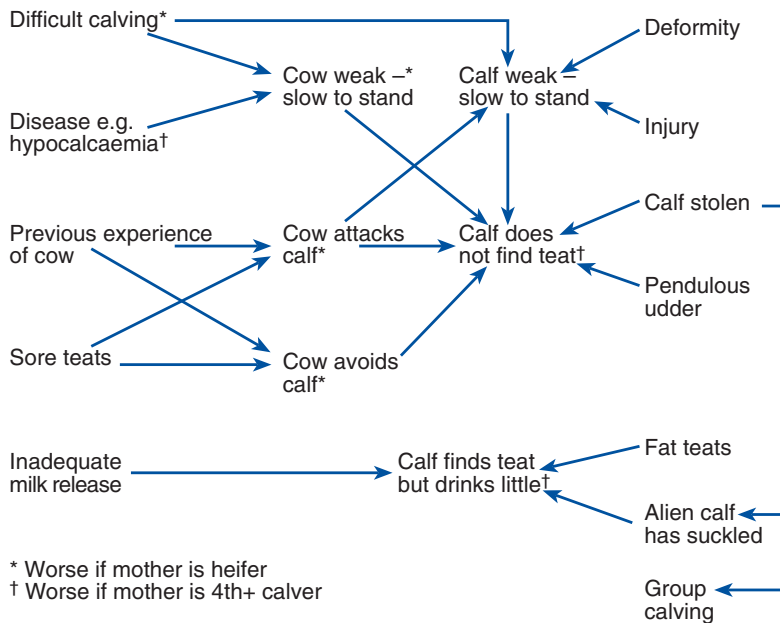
Difficult calving*

Cow weak –* slow to stand

Calf weak – slow to stand

Deformity

Injury

Disease e.g. hypocalcaemia†

Previous experience of cow

Cow attacks calf*

Calf does not find teat†

Calf stolen

Pendulous udder

Sore teats

Cow avoids calf*

Inadequate milk release

Calf finds teat but drinks little†

Fat teats

Alien calf has suckled

* Worse if mother is heifer
† Worse if mother is 4th+ calver

Group calving